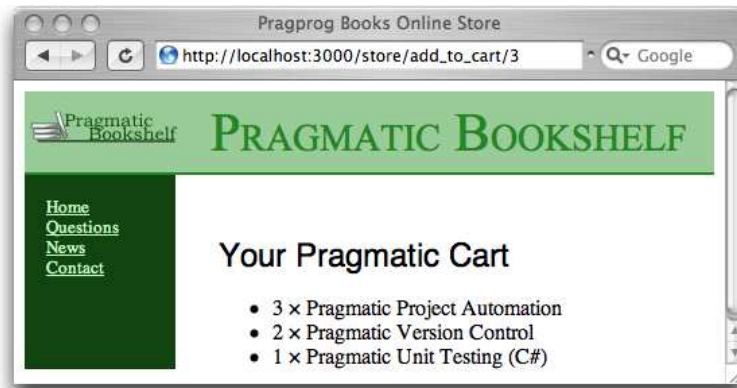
Pragprog Books Online Store

http://localhost:3000/store/add_to_cart/3

Google

Pragmatic Bookshelf

PRAGMATIC BOOKSHELF

Home
Questions
News
Contact

Your Pragmatic Cart

- 3 × Pragmatic Project Automation
- 2 × Pragmatic Version Control
- 1 × Pragmatic Unit Testing (C#)